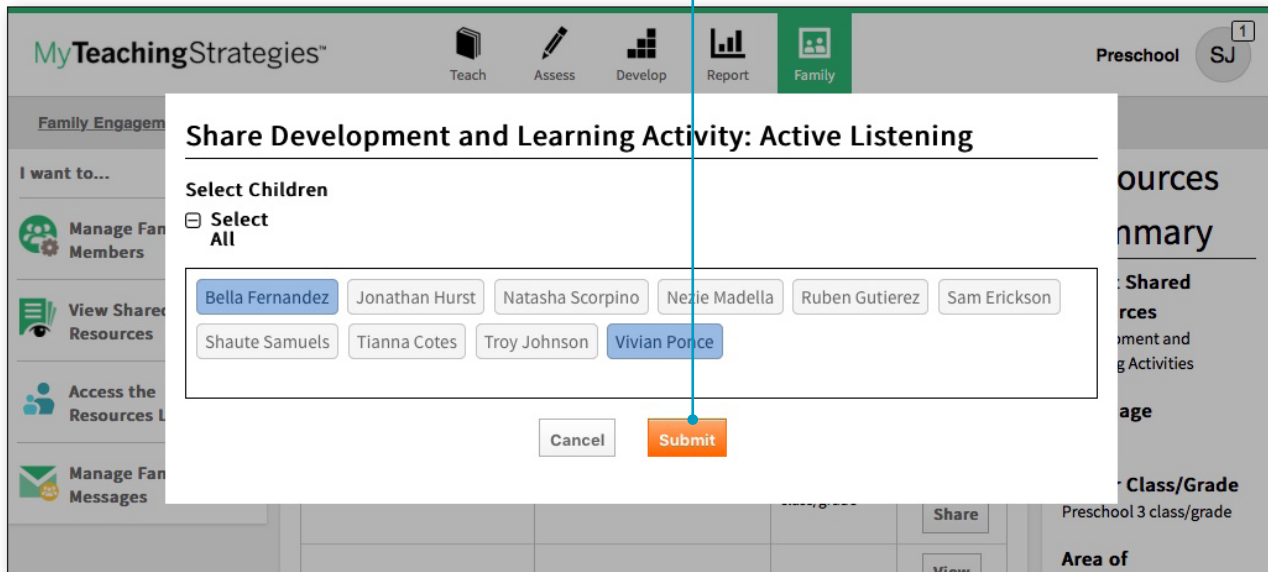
MyTeachingStrategies™

Teach Assess Develop Report Family

Preschool SJ 1

Family Engagem

I want to...

Manage Fam Members

View Sharec Resources

Access the Resources L

Manage Fam Messages

Share Development and Learning Activity: Active Listening

Select Children

⊖ Select All

| Bella Fernandez | Jonathan Hurst | Natasha Scorpino | Nezie Madella | Ruben Gutierez | Sam Erickson |
|---|---|---|---|---|---|
| Shaute Samuels | Tianna Cotes | Troy Johnson | Vivian Ponce | | |

Cancel Submit

ources

nmary

: Shared

rces

oment and

g Activities

age

Class/Grade

Preschool 3 class/grade

Area of

Share

View